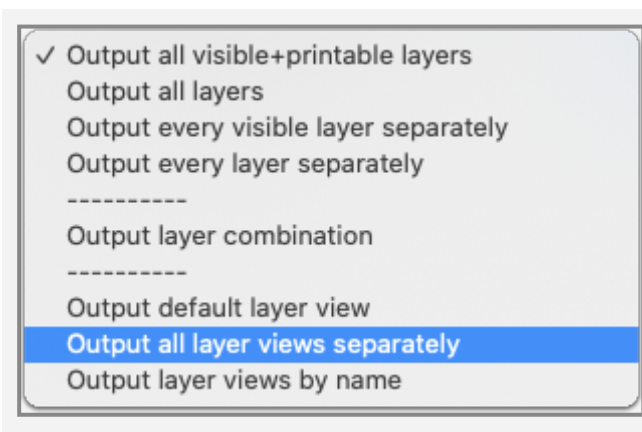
✓ Output all visible+printable layers
Output all layers
Output every visible layer separately
Output every layer separately
----------
Output layer combination
----------
Output default layer view
Output all layer views separately
Output layer views by name